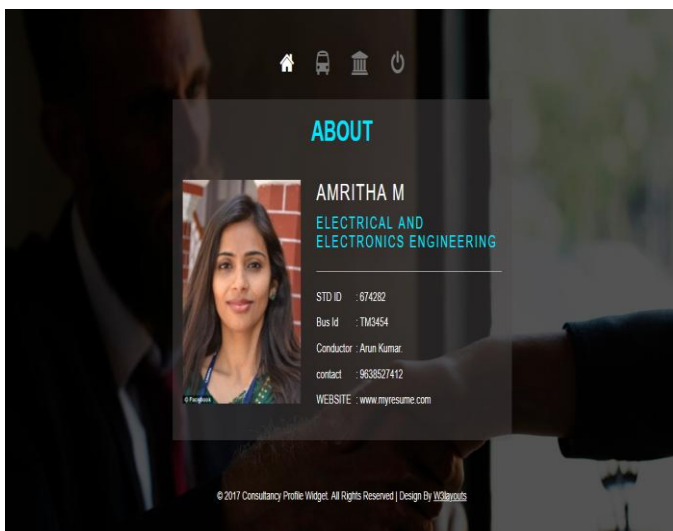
ABOUT

AMRITHA M

ELECTRICAL AND ELECTRONICS ENGINEERING

STD ID : 674282

Bus Id : TM3454

Conductor : Arun Kumar.

contact : 9638527412

WEBSITE : www.myresume.com

© Facebook

© 2017 Consultancy Profile Widget. All Rights Reserved | Design By W3layouts